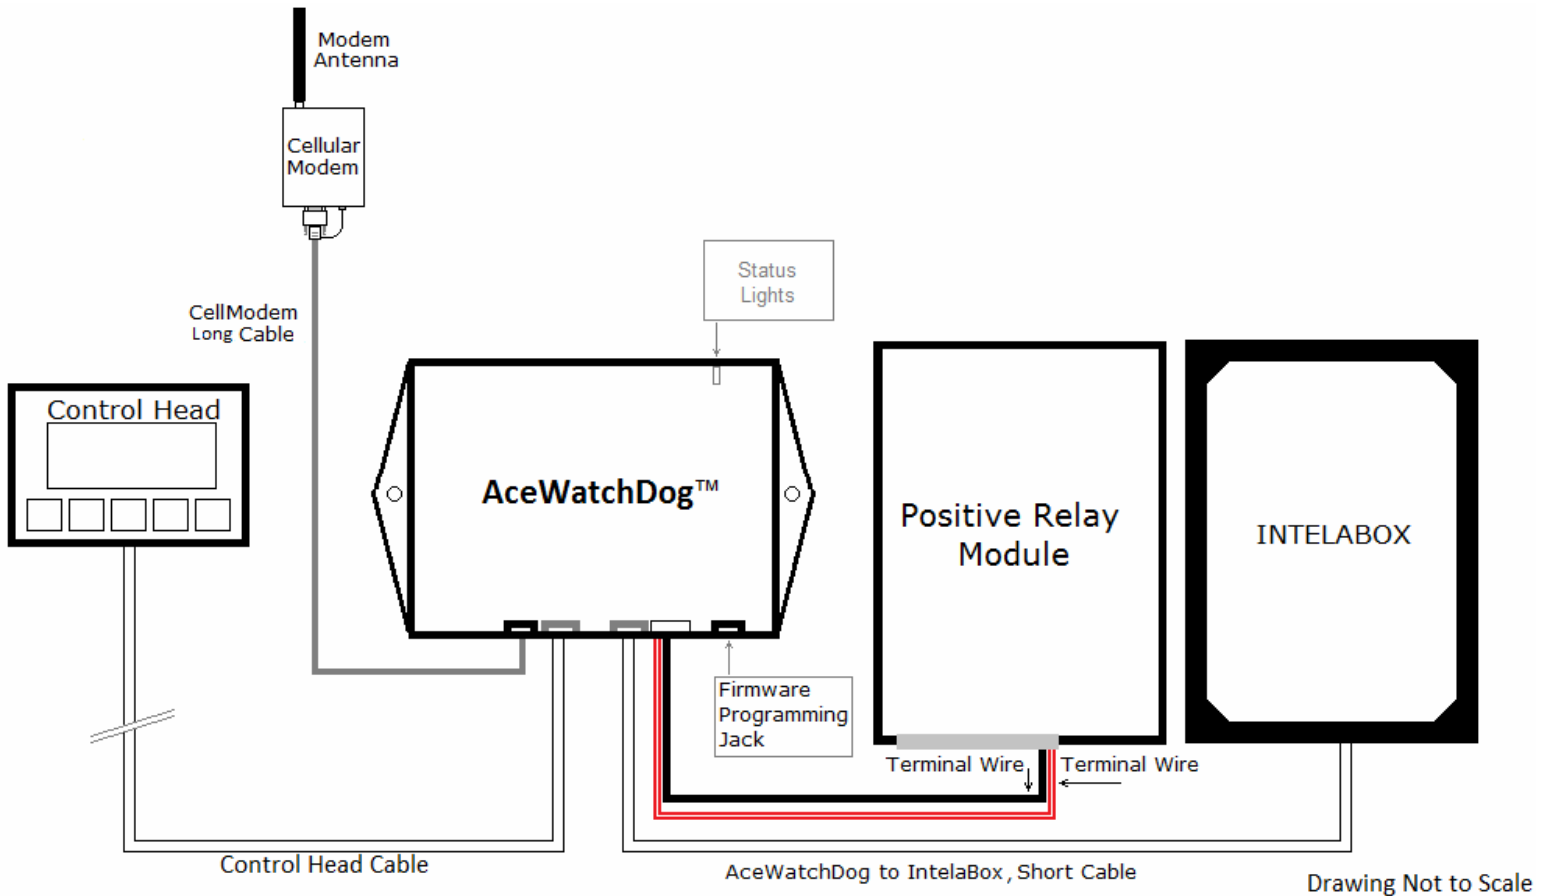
Modem Antenna

Cellular Modem

CellModem Long Cable

Status Lights

Control Head

AceWatchDog™

Positive Relay Module

INTELABOX

Firmware Programming Jack

Terminal Wire

Terminal Wire

Control Head Cable

AceWatchDog to IntelaBox, Short Cable

Drawing Not to Scale